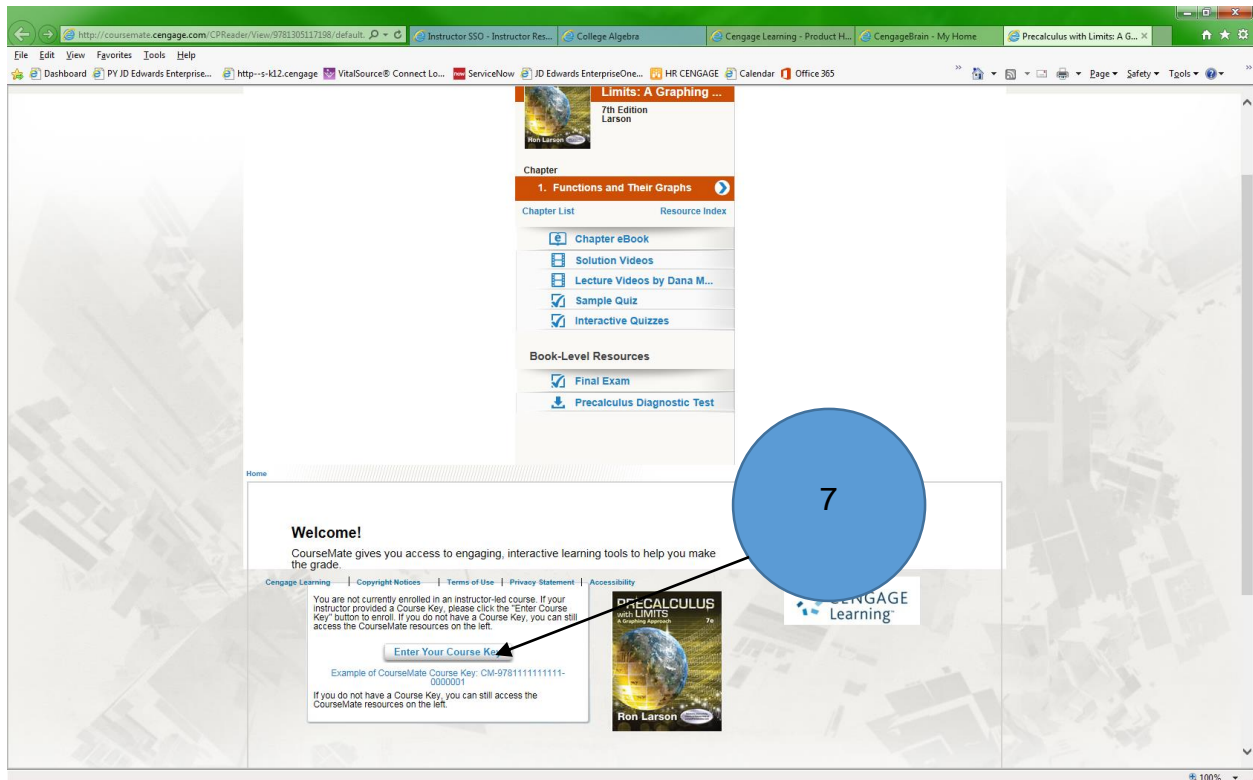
http://coursemate.cengage.com/CPReader/View/9781305117198/default.
Instructor SSO - Instructor Res...
College Algebra
Cengage Learning - Product H...
CengageBrain - My Home
Precalculus with Limits: A G...

File Edit View Favorites Tools Help

Dashboard PY JD Edwards Enterprise... http--s-k12.cengage VitalSource® Connect Lo... ServiceNow JD Edwards EnterpriseOne... HR CENGAGE Calendar Office 365

Page ▾ Safety ▾ Tools ▾

Limits: A Graphing ...
7th Edition
Larson

Ron Larson

Chapter
1. Functions and Their Graphs
Chapter List
Resource Index
Chapter eBook
Solution Videos
Lecture Videos by Dana M...
Sample Quiz
Interactive Quizzes

Book-Level Resources
Final Exam
Precalculus Diagnostic Test

Home

Welcome!
CourseMate gives you access to engaging, interactive learning tools to help you make the grade.

Cengage Learning | Copyright Notices | Terms of Use | Privacy Statement | Accessibility

You are not currently enrolled in an instructor-led course. If your instructor provided a Course Key, please click the "Enter Course Key" button to enroll. If you do not have a Course Key, you can still access the CourseMate resources on the left.

Enter Your Course Key

Example of CourseMate Course Key: CM-9781111111111-0000001

If you do not have a Course Key, you can still access the CourseMate resources on the left.

PRECALCULUS with LIMITS A Graphing Approach 7e
Ron Larson

7

CENGAGE Learning

100%